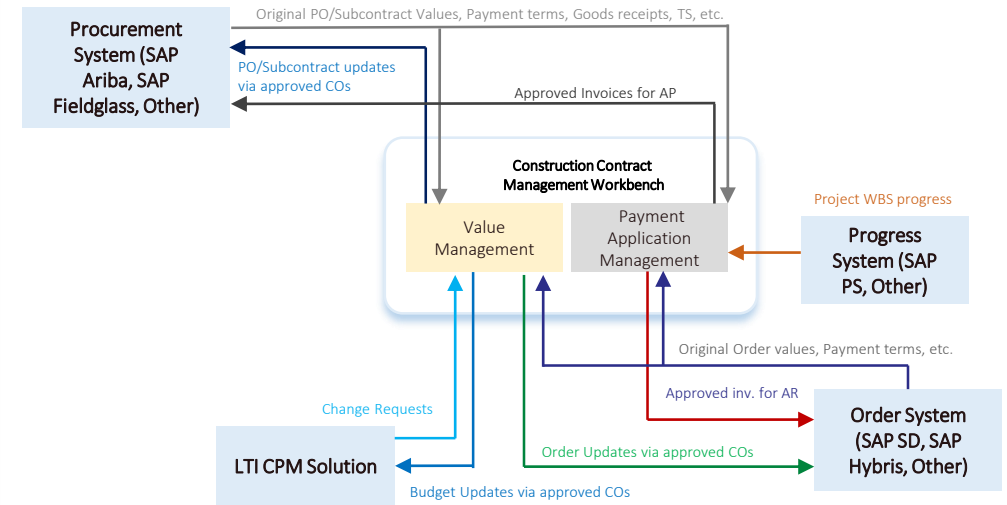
Procurement System (SAP Ariba, SAP Fieldglass, Other)

Original PO/Subcontract Values, Payment terms, Goods receipts, TS, etc.

PO/Subcontract updates via approved COs

Approved Invoices for AP

Construction Contract Management Workbench

Value Management

Payment Application Management

Project WBS progress

Progress System (SAP PS, Other)

Original Order values, Payment terms, etc.

Approved inv. for AR

Change Requests

Order System (SAP SD, SAP Hybris, Other)

LTI CPM Solution

Order Updates via approved COs

Budget Updates via approved COs